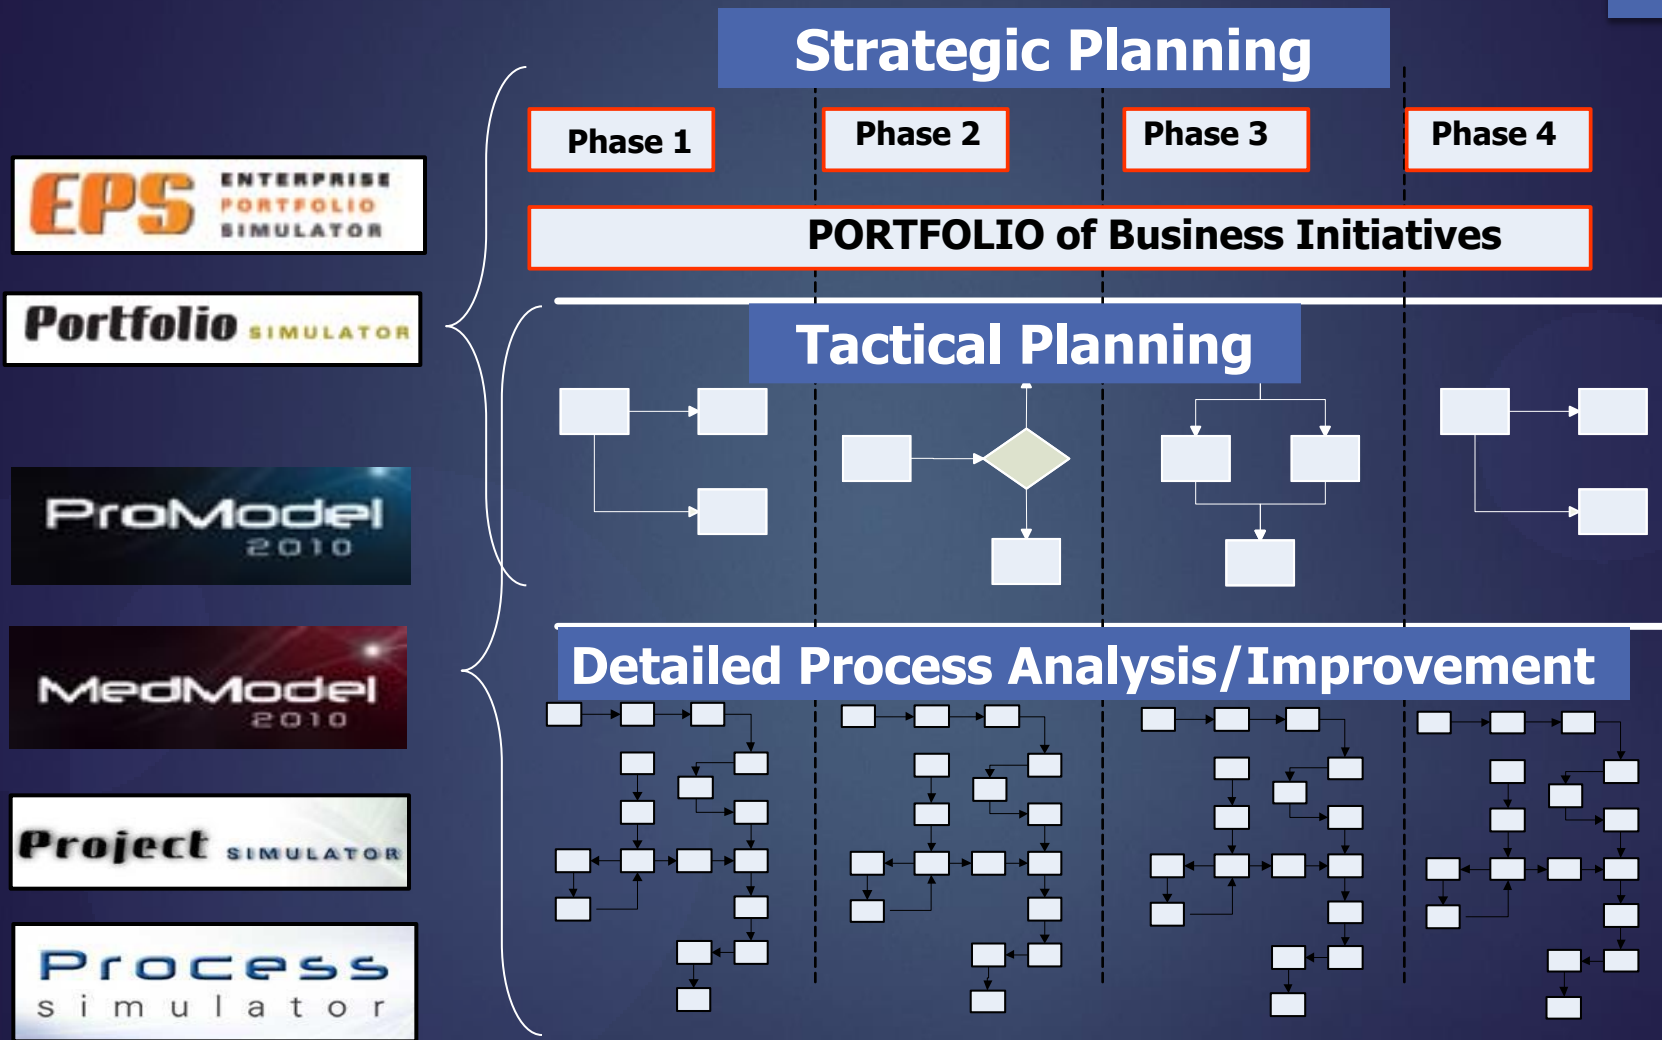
EPS ENTERPRISE PORTFOLIO SIMULATOR

Portfolio SIMULATOR

ProModel 2010

MedModel 2010

Project SIMULATOR

Process simulator

Strategic Planning

Phase 1

Phase 2

Phase 3

Phase 4

PORTFOLIO of Business Initiatives

Tactical Planning

Detailed Process Analysis/Improvement